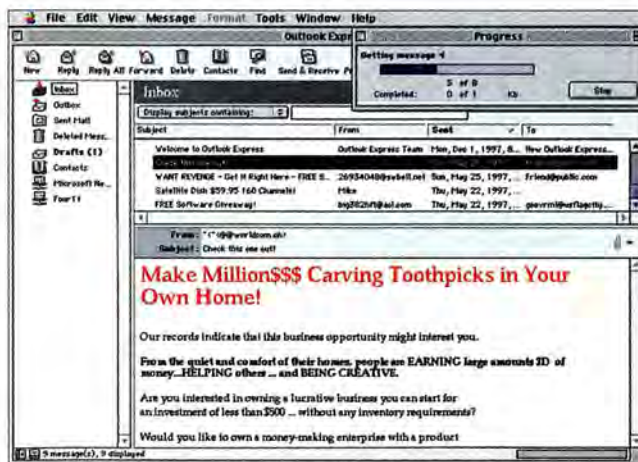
File Edit View Message Format Tools Window Help

Outlook Expr

Progress

Getting message 4

5 of 8

Completed: 0 of 1 Kb

Stop

New Reply Reply All Forward Delete Contacts Find Send & Receive

Inbox
Outbox
Sent Mail
Deleted Mess...
Drafts (1)
Contacts
Microsoft Ne...
Four11

Inbox

Display subjects containing:

| Subject | From | Sent | To |
|---|---|---|---|
| Welcome to Outlook Express | Outlook Express Team | Mon, Dec 1, 1997, 8... | New Outlook Express... |
| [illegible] | | | |
| WANT REVENGE - Get It Right Here - FREE S... | 26934048@svbell.net | Sun, May 25, 1997, ... | friend@public.com |
| Satellite Dish $59.95 160 Channels! | Mike | Thu, May 22, 1997, ... | |
| FREE Software Giveaway! | big282bt@aol.com | Thu, May 22, 1997, ... | geevrml@eflagetty... |

From: "(*@@worldcom.ch)"
Subject: Check this one out!

Make Million$$$ Carving Toothpicks in Your Own Home!

Our records indicate that this business opportunity might interest you.

From the quiet and comfort of their homes, people are EARNING large amounts ID of money...HELPING others ... and BEING CREATIVE.

Are you interested in owning a lucrative business you can start for an investment of less than $500 ... without any inventory requirements?

Would you like to own a money-making enterprise with a product

9 message(s), 9 displayed